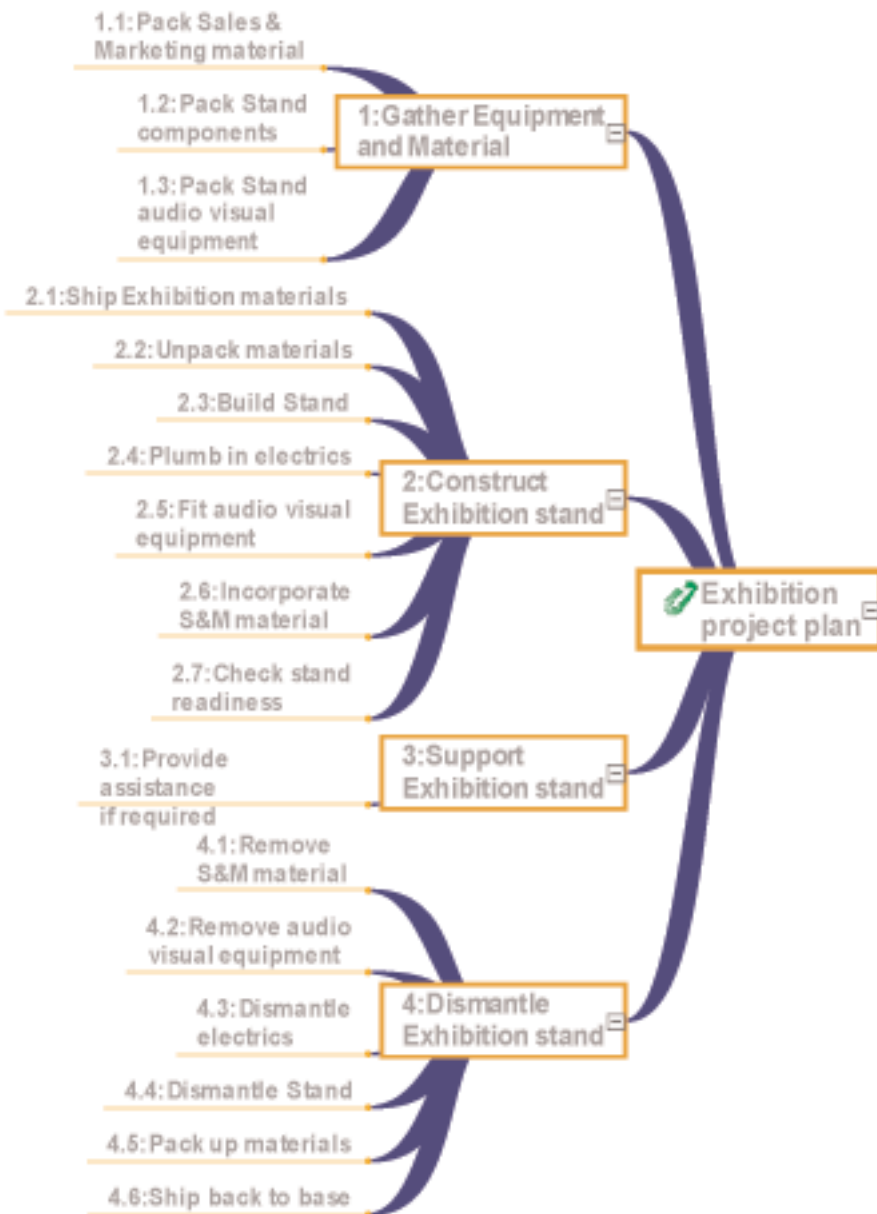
1.1: Pack Sales & Marketing material

1.2: Pack Stand components

1.3: Pack Stand audio visual equipment

1: Gather Equipment and Material

2.1: Ship Exhibition materials

2.2: Unpack materials

2.3: Build Stand

2.4: Plumb in electrics

2.5: Fit audio visual equipment

2.6: Incorporate S&M material

2.7: Check stand readiness

2: Construct Exhibition stand

Exhibition project plan

3.1: Provide assistance if required

3: Support Exhibition stand

4.1: Remove S&M material

4.2: Remove audio visual equipment

4.3: Dismantle electrics

4.4: Dismantle Stand

4.5: Pack up materials

4.6: Ship back to base

4: Dismantle Exhibition stand